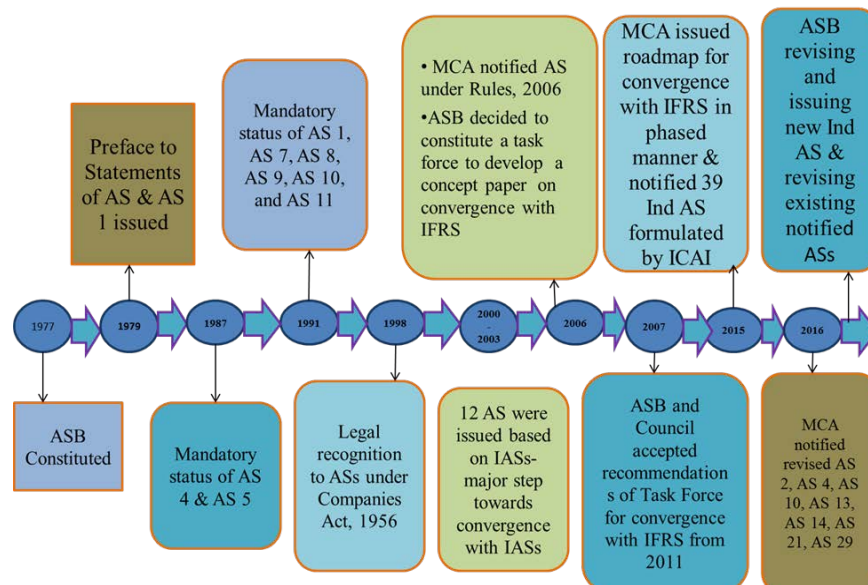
Preface to Statements of AS & AS 1 issued

Mandatory status of AS 1, AS 7, AS 8, AS 9, AS 10, and AS 11

• MCA notified AS under Rules, 2006
•ASB decided to constitute a task force to develop a concept paper on convergence with IFRS

MCA issued roadmap for convergence with IFRS in phased manner & notified 39 Ind AS formulated by ICAI

ASB revising and issuing new Ind AS & revising existing notified ASs

1977

1979

1987

1991

1998

2000 - 2003

2006

2007

2015

2016

ASB Constituted

Mandatory status of AS 4 & AS 5

Legal recognition to ASs under Companies Act, 1956

12 AS were issued based on IASs- major step towards convergence with IASs

ASB and Council accepted recommendations of Task Force for convergence with IFRS from 2011

MCA notified revised AS 2, AS 4, AS 10, AS 13, AS 14, AS 21, AS 29